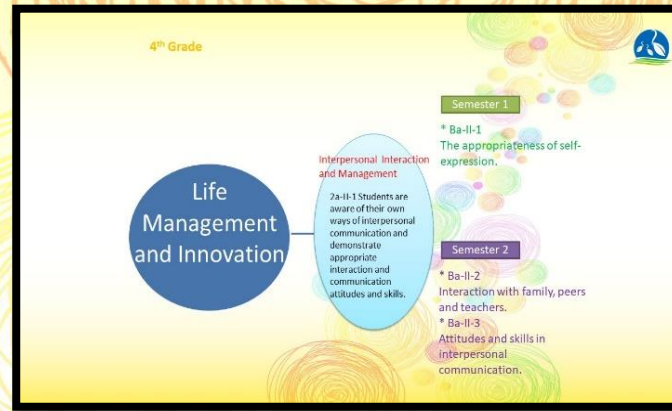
$4^{th}$ Grade

Life Management and Innovation

Interpersonal Interaction and Management

2a-II-1 Students are aware of their own ways of interpersonal communication and demonstrate appropriate interaction and communication attitudes and skills.

Semester 1

* Ba-II-1
The appropriateness of self-expression.

Semester 2

* Ba-II-2
Interaction with family, peers and teachers.
* Ba-II-3
Attitudes and skills in interpersonal communication.